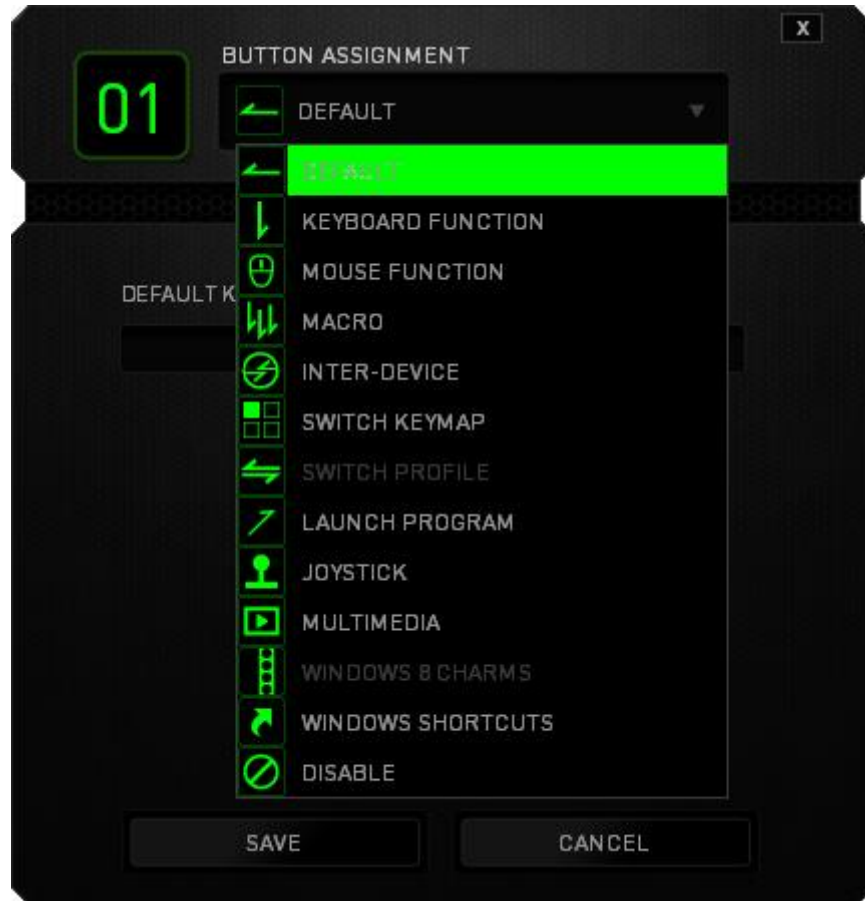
X

01

BUTTON ASSIGNMENT

DEFAULT

DEFAULT

KEYBOARD FUNCTION

MOUSE FUNCTION

MACRO

INTER-DEVICE

SWITCH KEYMAP

SWITCH PROFILE

LAUNCH PROGRAM

JOYSTICK

MULTIMEDIA

WINDOWS 8 CHARMS

WINDOWS SHORTCUTS

DISABLE

DEFAULT K

SAVE

CANCEL